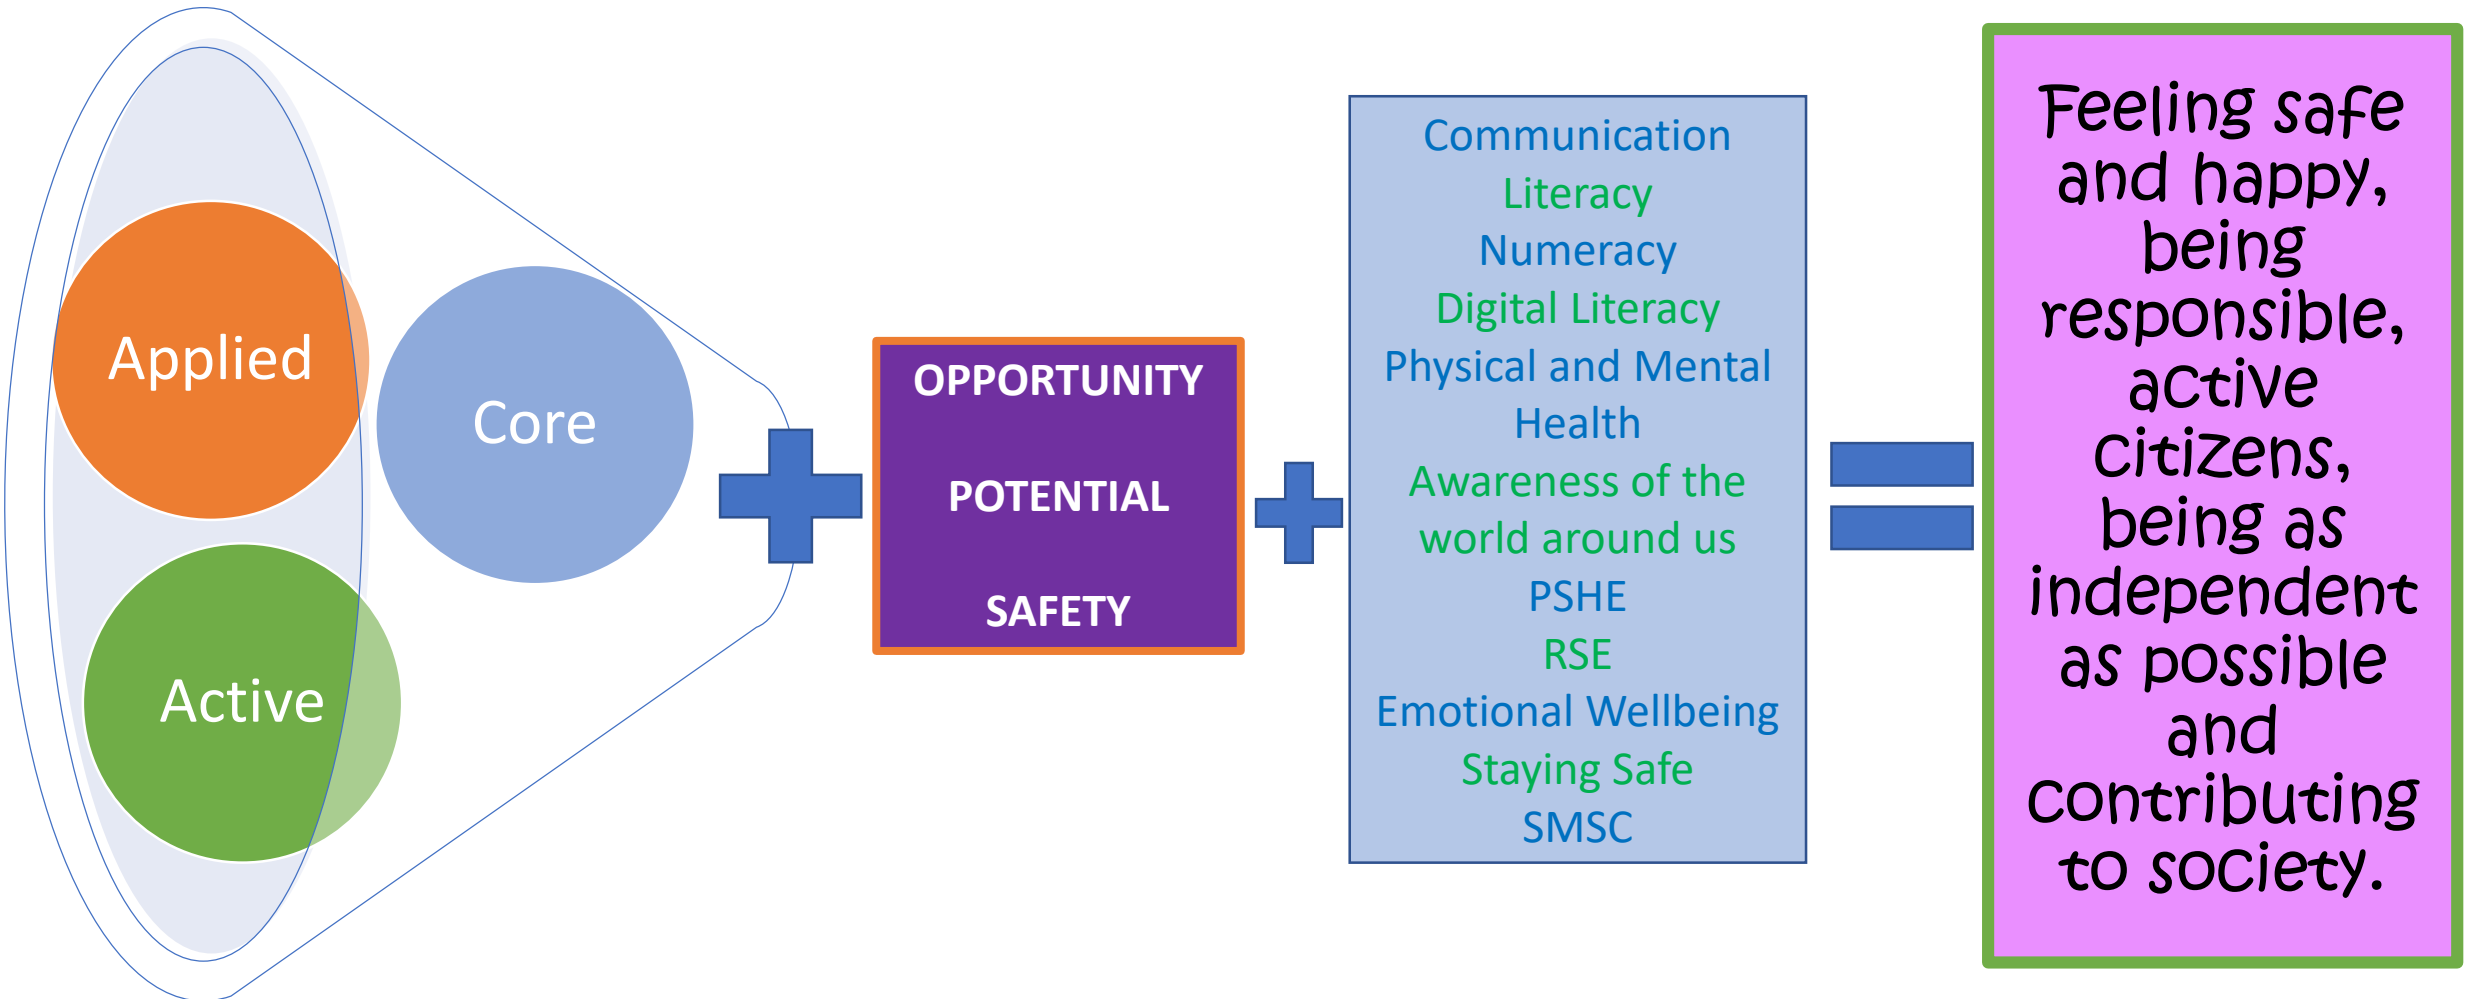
Applied

Core

Active

OPPORTUNITY

POTENTIAL

SAFETY

Communication
Literacy
Numeracy
Digital Literacy
Physical and Mental Health
Awareness of the world around us
PSHE
RSE
Emotional Wellbeing
Staying Safe
SMSC

Feeling safe and happy, being responsible, active citizens, being as independent as possible and contributing to society.